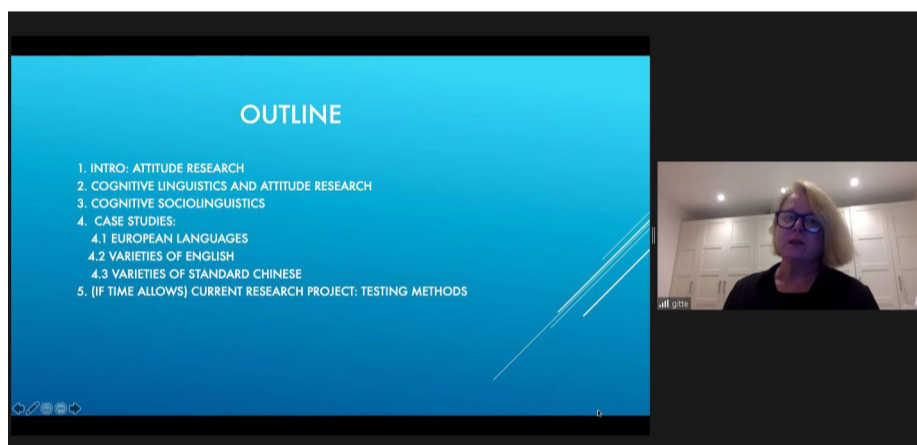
OUTLINE

1. INTRO: ATTITUDE RESEARCH
2. COGNITIVE LINGUISTICS AND ATTITUDE RESEARCH
3. COGNITIVE SOCIOLINGUISTICS
4. CASE STUDIES:
4.1 EUROPEAN LANGUAGES
4.2 VARIETIES OF ENGLISH
4.3 VARIETIES OF STANDARD CHINESE
5. (IF TIME ALLOWS) CURRENT RESEARCH PROJECT: TESTING METHODS

gitte